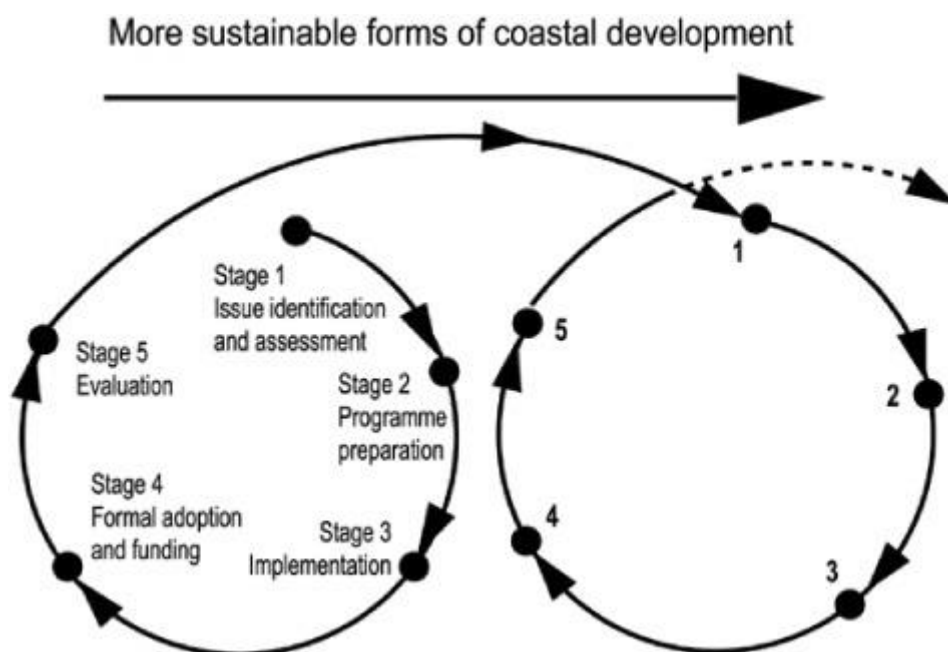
More sustainable forms of coastal development

Stage 1
Issue identification and assessment

Stage 5
Evaluation

Stage 2
Programme preparation

Stage 4
Formal adoption and funding

Stage 3
Implementation

1

5

2

4

3